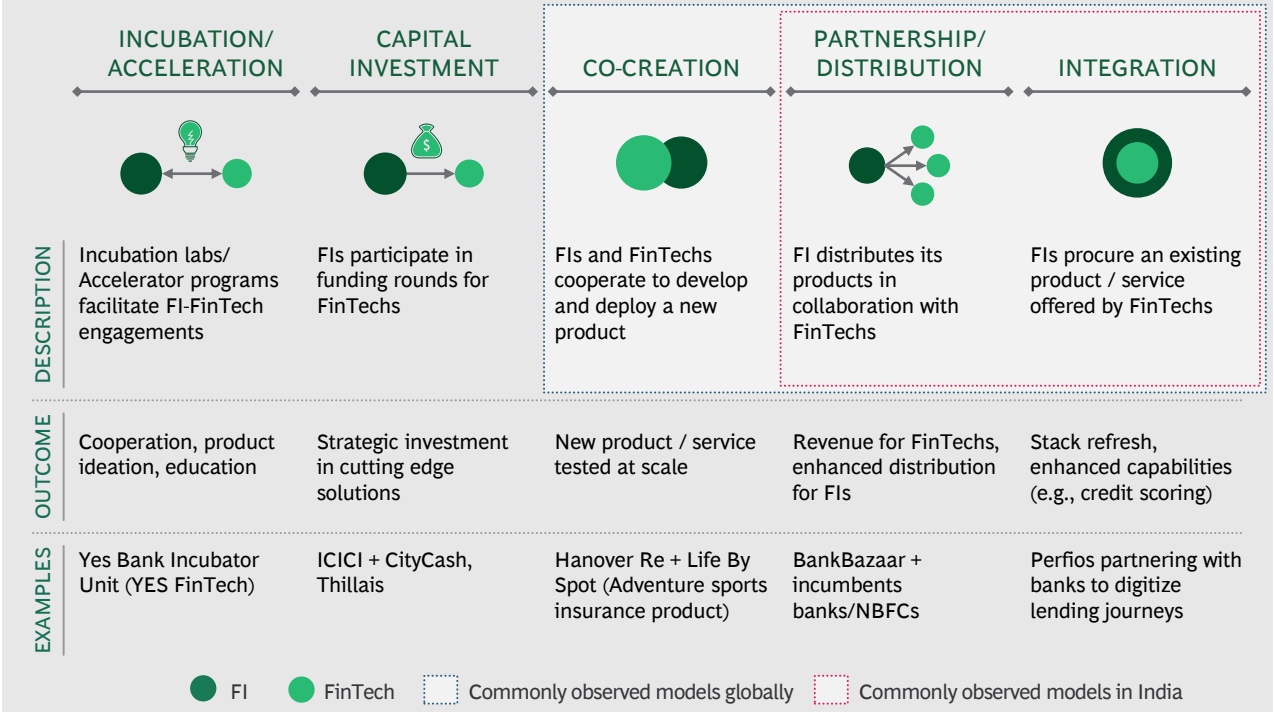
| | INCUBATION/ ACCELERATION | CAPITAL INVESTMENT | CO-CREATION | PARTNERSHIP/ DISTRIBUTION | INTEGRATION |
|---|---|---|---|---|---|
| | | $ | | | |
| DESCRIPTION | Incubation labs/ Accelerator programs facilitate FI-FinTech engagements | FIs participate in funding rounds for FinTechs | FIs and FinTechs cooperate to develop and deploy a new product | FI distributes its products in collaboration with FinTechs | FIs procure an existing product / service offered by FinTechs |
| OUTCOME | Cooperation, product ideation, education | Strategic investment in cutting edge solutions | New product / service tested at scale | Revenue for FinTechs, enhanced distribution for FIs | Stack refresh, enhanced capabilities (e.g., credit scoring) |
| EXAMPLES | Yes Bank Incubator Unit (YES FinTech) | ICICI + CityCash, Thillais | Hanover Re + Life By Spot (Adventure sports insurance product) | BankBazaar + incumbents banks/NBFCs | Perfios partnering with banks to digitize lending journeys |

FI FinTech Commonly observed models globally Commonly observed models in India